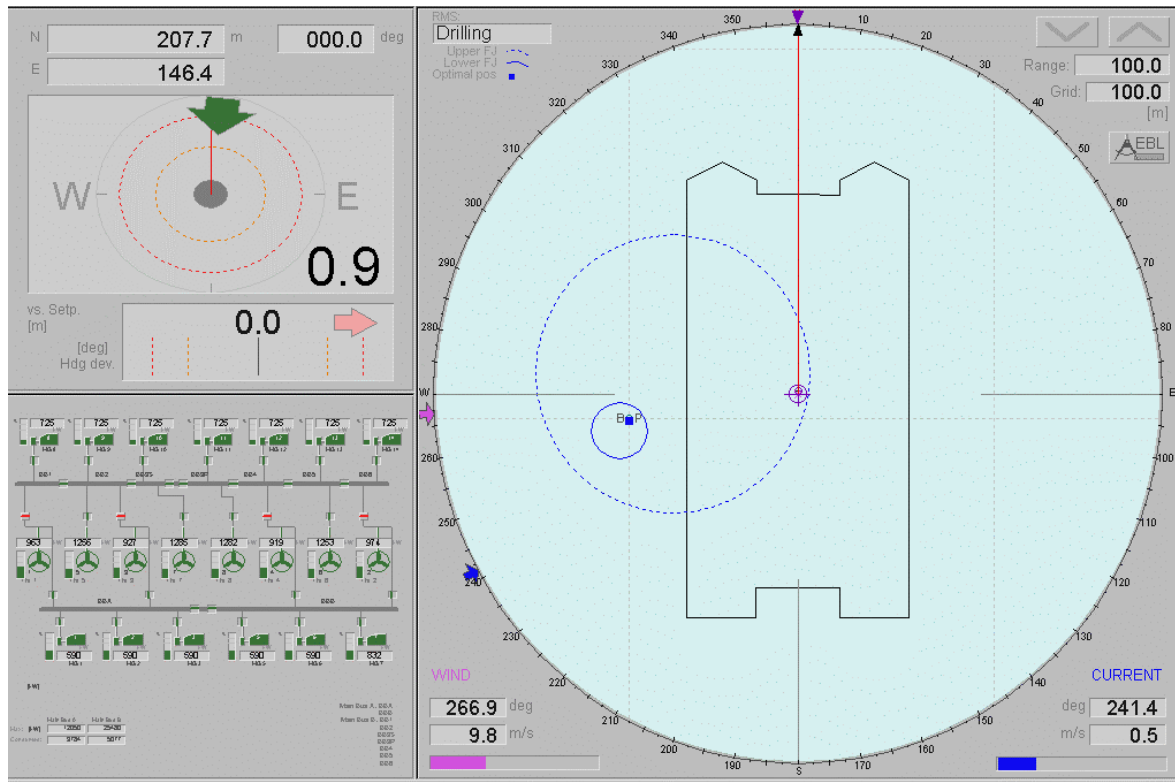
N 207.7 m 000.0 deg
E 146.4

W E
0.9

vs. Setp. [m]
0.0
[deg] Hdg dev.

T25 T25 T25 T25 T25 T25 T25

963 1256 927 1285 1282 919 1253 974

590 590 590 590 590 832

[kW]

RMS:
Drilling
Upper FJ
Lower FJ
Optimal pos

Range: 100.0
Grid: 100.0
[m]
EBL

350 10 20 30 40 50 60 70 80 E 100 110 120 130 140 150 160 170 S 190 200 210 220 230 240 250 260 W 280 290 300 310 320 330 340

BoP

WIND
266.9 deg
9.8 m/s

CURRENT
deg 241.4
m/s 0.5